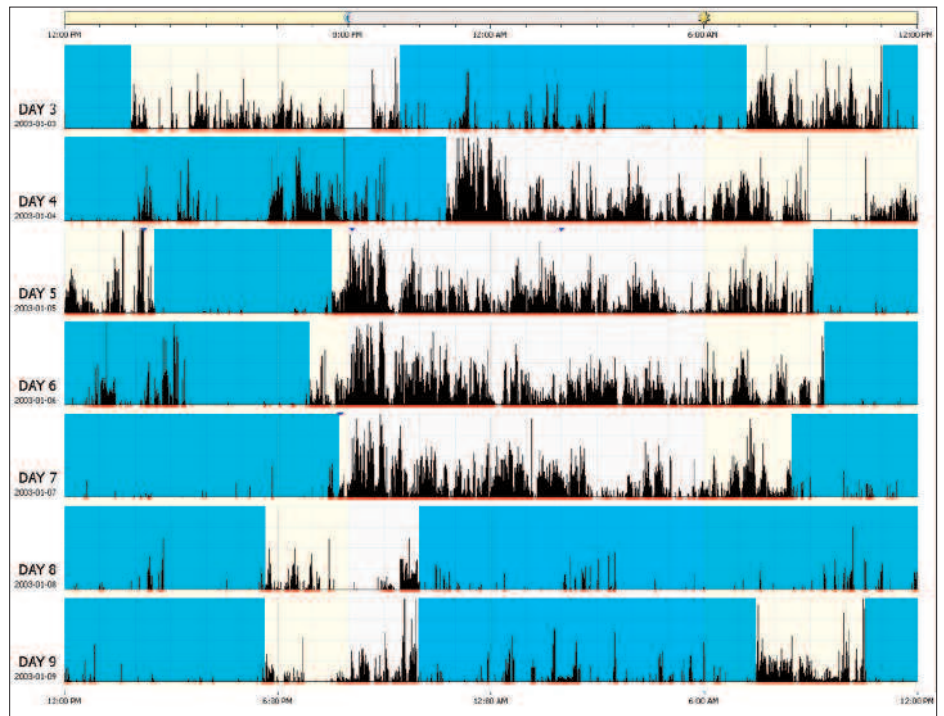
12:00 PM
6:00 PM
12:00 AM
6:00 AM
12:00 PM

DAY 3
2003-01-03

DAY 4
2003-01-04

DAY 5
2003-01-05

DAY 6
2003-01-06

DAY 7
2003-01-07

DAY 8
2003-01-08

DAY 9
2003-01-09

12:00 PM
6:00 PM
12:00 AM
6:00 AM
12:00 PM